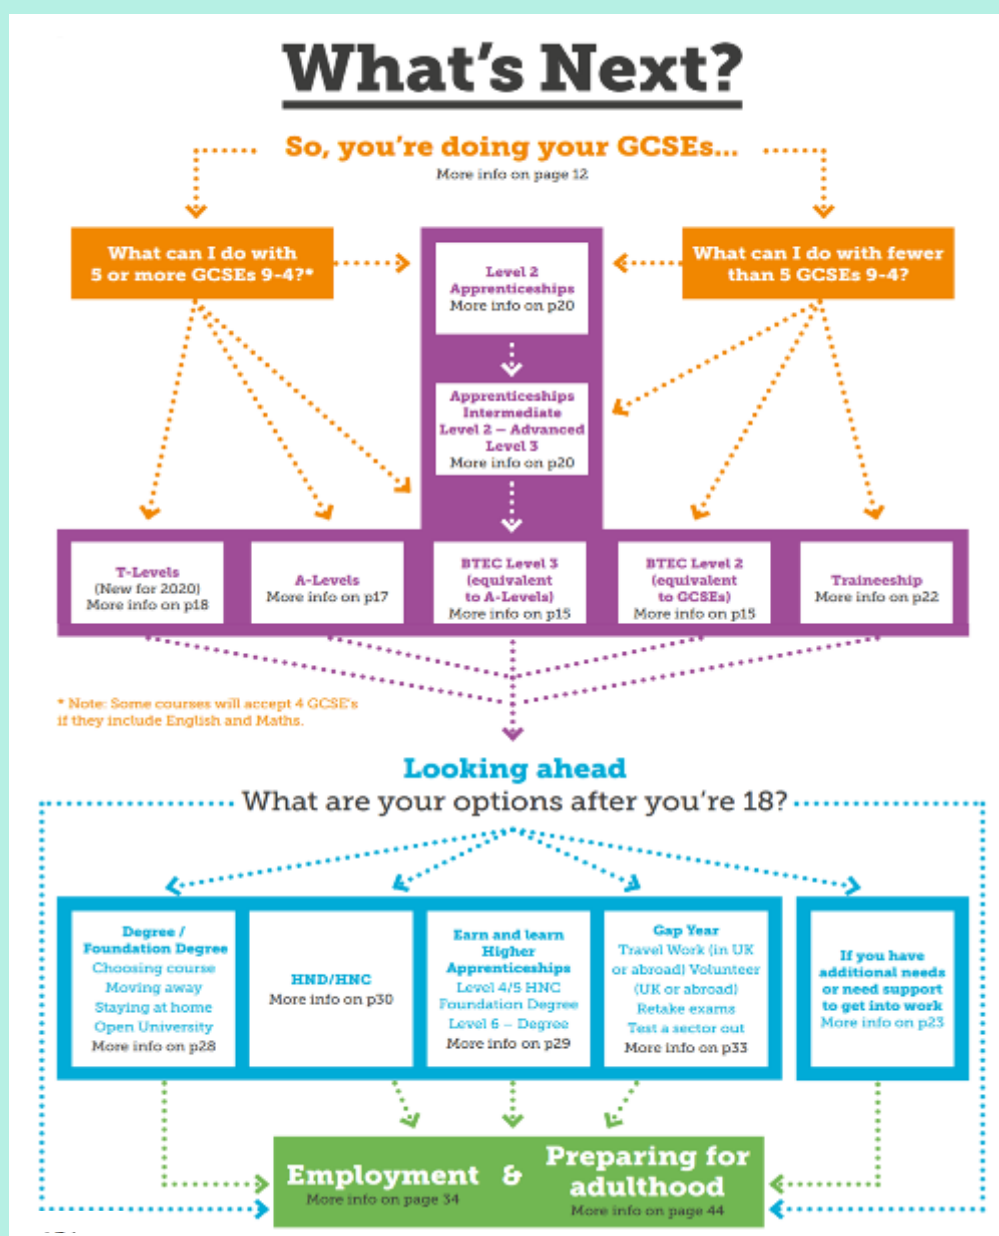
What's Next?

So, you're doing your GCSEs...
More info on page 12

What can I do with 5 or more GCSEs 9-4?*

Level 2 Apprenticeships
More info on p20

What can I do with fewer than 5 GCSEs 9-4?

Apprenticeships Intermediate Level 2 – Advanced Level 3
More info on p20

T-Levels (New for 2020)
More info on p18

A-Levels
More info on p17

BTEC Level 3 (equivalent to A-Levels)
More info on p15

BTEC Level 2 (equivalent to GCSEs)
More info on p15

Traineeship
More info on p22

* Note: Some courses will accept 4 GCSE's if they include English and Maths.

Looking ahead
What are your options after you're 18?

Degree / Foundation Degree
Choosing course
Moving away
Staying at home
Open University
More info on p28

HND/HNC
More info on p30

Earn and learn Higher Apprenticeships
Level 4/5 HNC
Foundation Degree
Level 6 – Degree
More info on p29

Gap Year
Travel Work (in UK or abroad) Volunteer (UK or abroad)
Retake exams
Test a sector out
More info on p33

If you have additional needs or need support to get into work
More info on p23

Employment
More info on page 34

&

Preparing for adulthood
More info on page 44